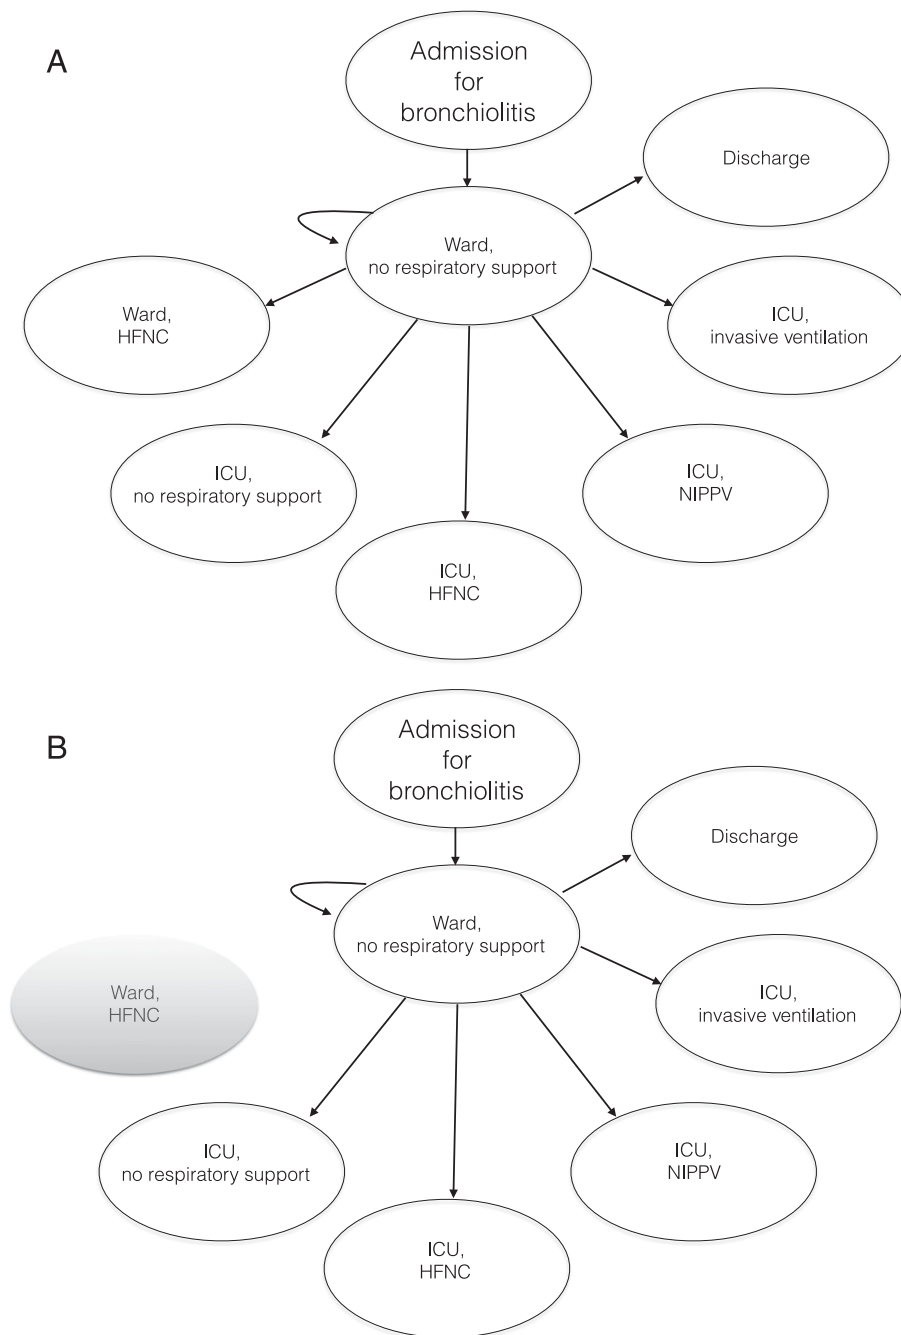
A

Admission for bronchiolitis

Discharge

Ward, no respiratory support

Ward, HFNC

ICU, invasive ventilation

ICU, no respiratory support

ICU, NIPPV

ICU, HFNC

B

Admission for bronchiolitis

Discharge

Ward, no respiratory support

Ward, HFNC

ICU, invasive ventilation

ICU, no respiratory support

ICU, NIPPV

ICU, HFNC